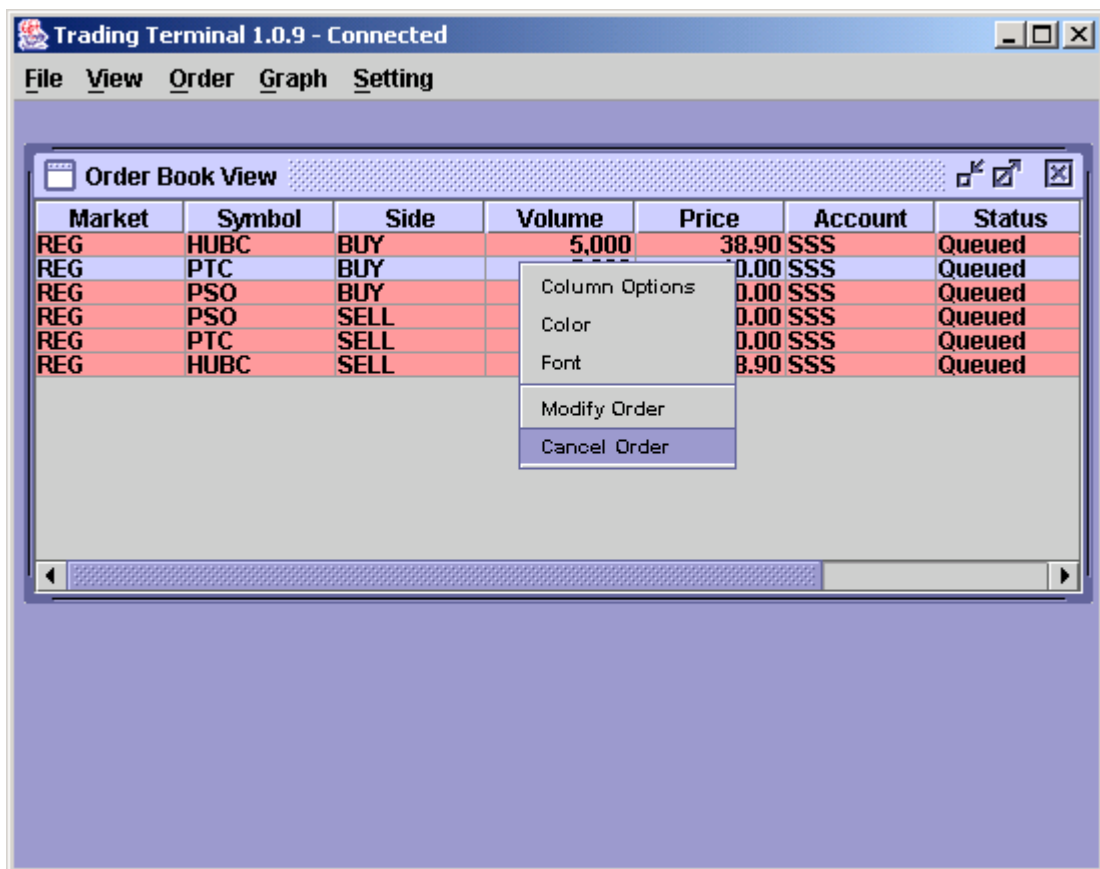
Trading Terminal 1.0.9 - Connected

File View Order Graph Setting

Order Book View

| Market | Symbol | Side | Volume | Price | Account | Status |
|---|---|---|---|---|---|---|
| REG | HUBC | BUY | 5,000 | 38.90 | SSS | Queued |
| REG | PTC | BUY | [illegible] | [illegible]0.00 | SSS | Queued |
| REG | PSO | BUY | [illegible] | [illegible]0.00 | SSS | Queued |
| REG | PSO | SELL | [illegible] | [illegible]0.00 | SSS | Queued |
| REG | PTC | SELL | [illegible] | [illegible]0.00 | SSS | Queued |
| REG | HUBC | SELL | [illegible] | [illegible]8.90 | SSS | Queued |

Column Options
Color
Font
Modify Order
Cancel Order